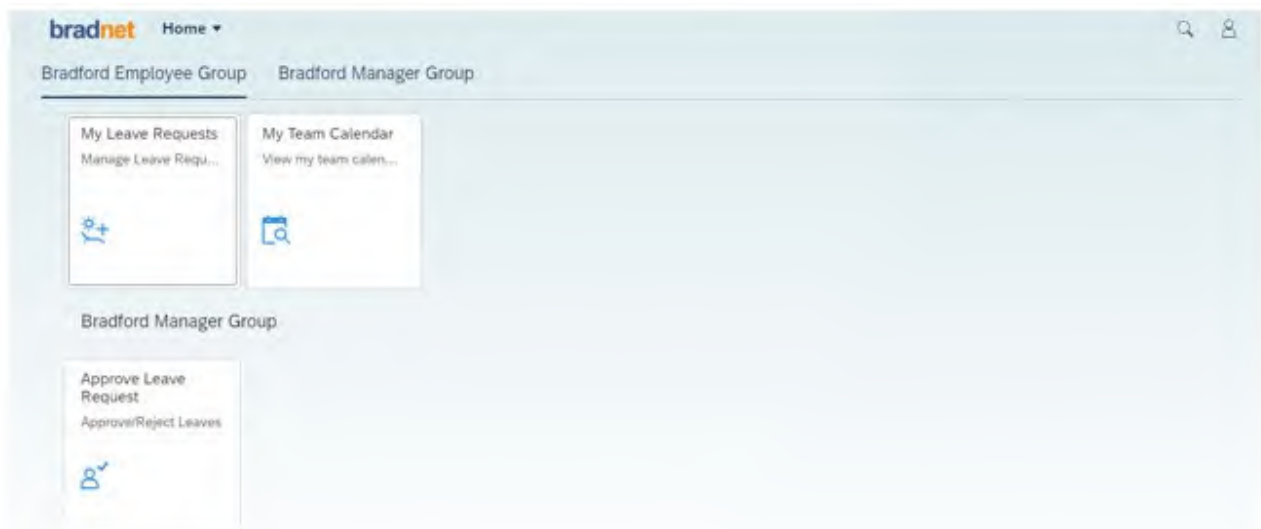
bradnet Home ▾

Bradford Employee Group Bradford Manager Group

My Leave Requests
Manage Leave Requ...

My Team Calendar
View my team calen...

Bradford Manager Group

Approve Leave Request
Approve/Reject Leaves